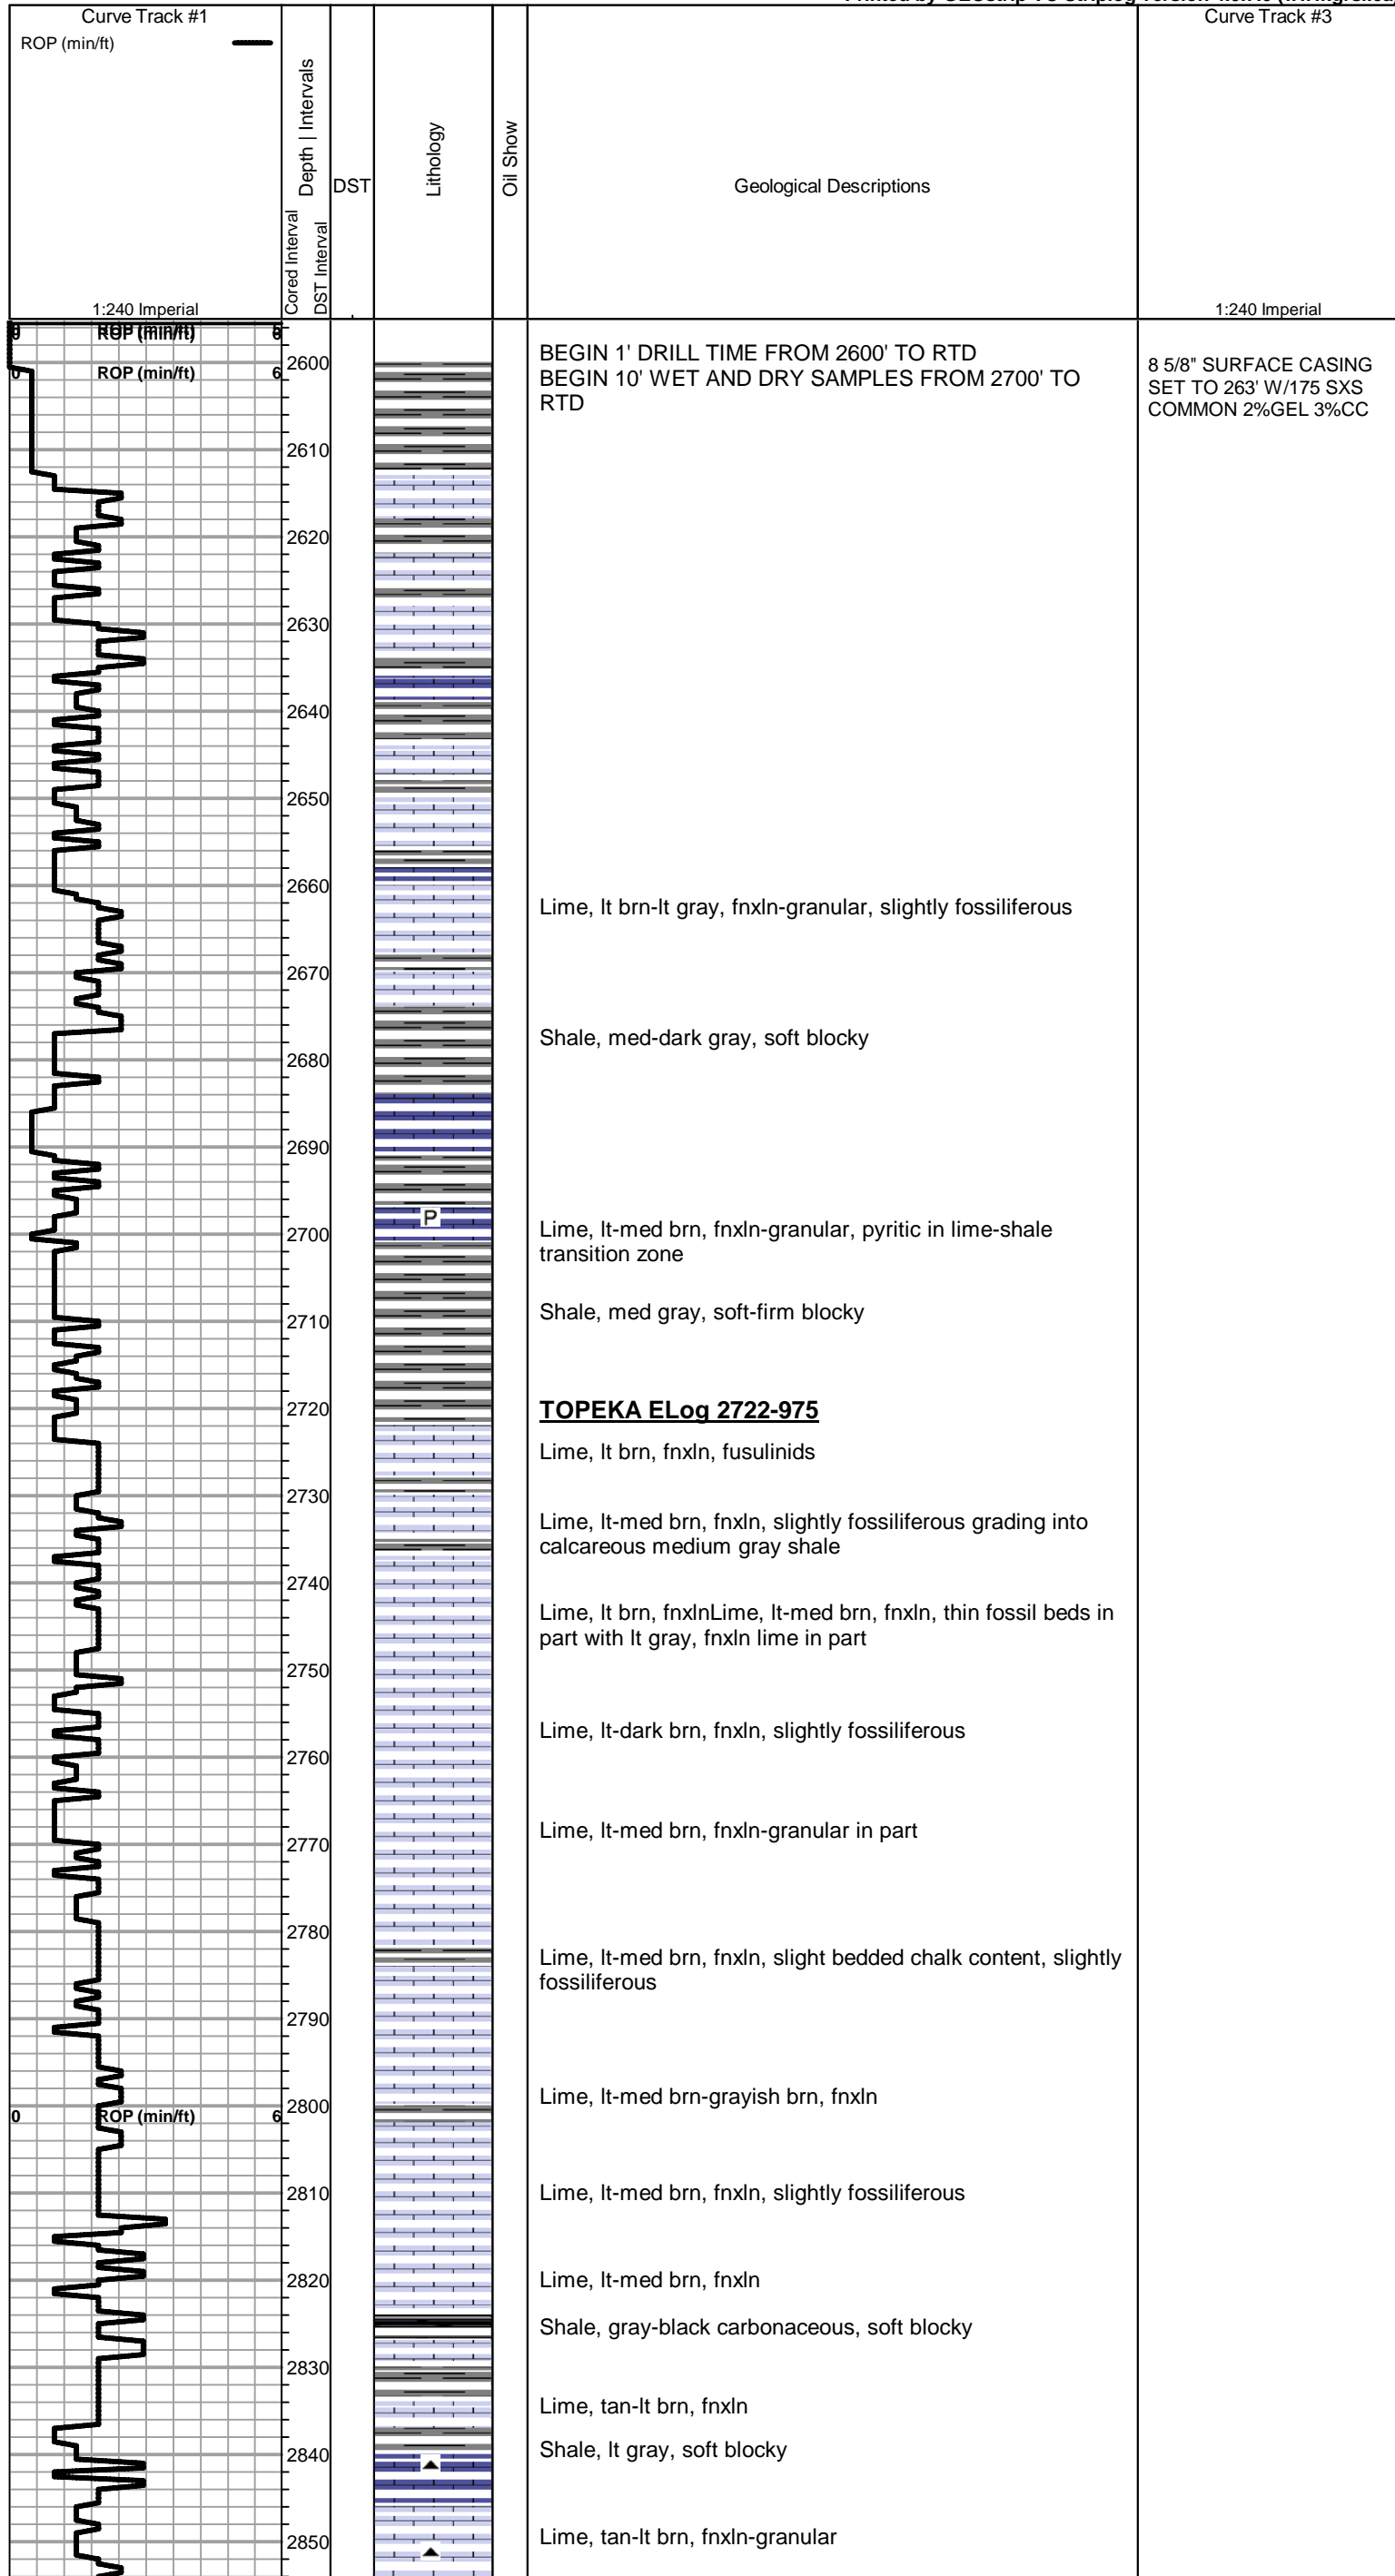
Printed by GEOstrip VC Striplog version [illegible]

| Curve Track #1 ROP (min/ft) 1:240 Imperial | Cored Interval DST Interval Depth \| Intervals | DST | Lithology | Oil Show | Geological Descriptions | Curve Track #3 1:240 Imperial |
|---|---|---|---|---|---|---|

0 ROP (min/ft) 6
0 ROP (min/ft) 6

2600
2610
2620
2630
2640
2650
2660
2670
2680
2690
2700
2710
2720
2730
2740
2750
2760
2770
2780
2790
2800
2810
2820
2830
2840
2850

0 ROP (min/ft) 6

P

BEGIN 1' DRILL TIME FROM 2600' TO RTD
BEGIN 10' WET AND DRY SAMPLES FROM 2700' TO RTD

Lime, lt brn-lt gray, fnxln-granular, slightly fossiliferous

Shale, med-dark gray, soft blocky

Lime, lt-med brn, fnxln-granular, pyritic in lime-shale transition zone

Shale, med gray, soft-firm blocky

TOPEKA ELog 2722-975

Lime, lt brn, fnxln, fusulinids

Lime, lt-med brn, fnxln, slightly fossiliferous grading into calcareous medium gray shale

Lime, lt brn, fnxlnLime, lt-med brn, fnxln, thin fossil beds in part with lt gray, fnxln lime in part

Lime, lt-dark brn, fnxln, slightly fossiliferous

Lime, lt-med brn, fnxln-granular in part

Lime, lt-med brn, fnxln, slight bedded chalk content, slightly fossiliferous

Lime, lt-med brn-grayish brn, fnxln

Lime, lt-med brn, fnxln, slightly fossiliferous

Lime, lt-med brn, fnxln

Shale, gray-black carbonaceous, soft blocky

Lime, tan-lt brn, fnxln

Shale, lt gray, soft blocky

Lime, tan-lt brn, fnxln-granular

8 5/8" SURFACE CASING SET TO 263' W/175 SXS COMMON 2%GEL 3%CC